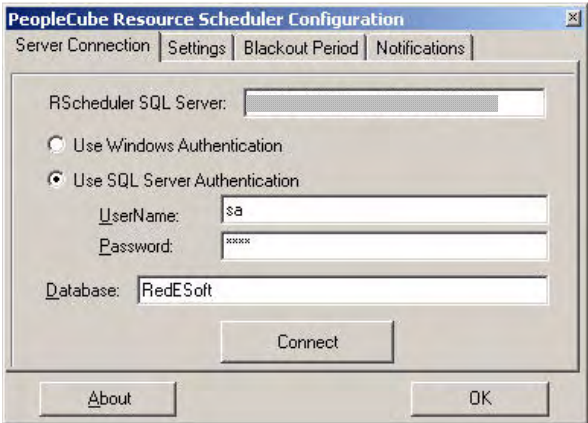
PeopleCube Resource Scheduler Configuration

Server Connection | Settings | Blackout Period | Notifications

RScheduler SQL Server:

Use Windows Authentication

Use SQL Server Authentication

UserName: sa

Password: ****

Database: RedESoft

Connect

About

OK